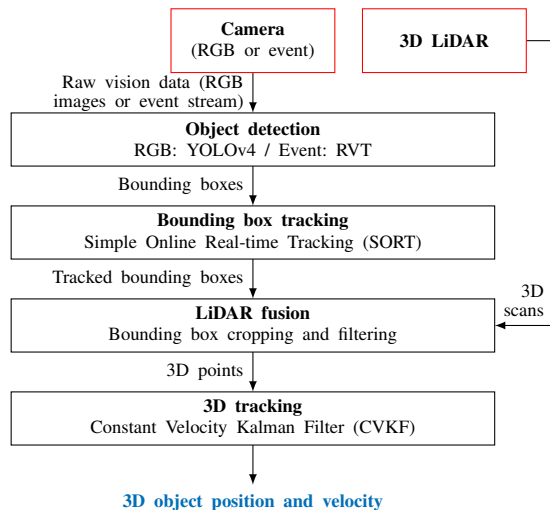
**Camera**
(RGB or event)

**3D LiDAR**

Raw vision data (RGB images or event stream)

**Object detection**
RGB: YOLOv4 / Event: RVT

Bounding boxes

**Bounding box tracking**
Simple Online Real-time Tracking (SORT)

Tracked bounding boxes

**LiDAR fusion**
Bounding box cropping and filtering

3D scans

3D points

**3D tracking**
Constant Velocity Kalman Filter (CVKF)

**3D object position and velocity**